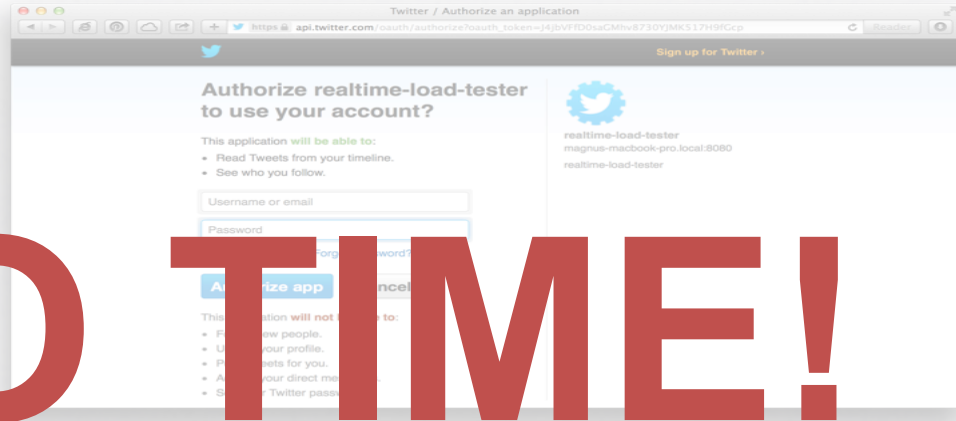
Twitter / Authorize an application

https api.twitter.com/oauth/authorize?oauth_token=J4jbVFfD0saGMhv8730YJMK517H9fGcp

Reader

Sign up for Twitter ›

Authorize realtime-load-tester to use your account?

This application will be able to:

• Read Tweets from your timeline.
• See who you follow.

Username or email

Password

Forg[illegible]word?

Au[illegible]rize app

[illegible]ncel

This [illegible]ation will not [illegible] to:

• F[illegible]ew people.
• U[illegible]your profile.
• P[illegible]eets for you.
• A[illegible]your direct me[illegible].
• S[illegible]r Twitter passw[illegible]

realtime-load-tester

magnus-macbook-pro.local:8080

realtime-load-tester

D TIME!